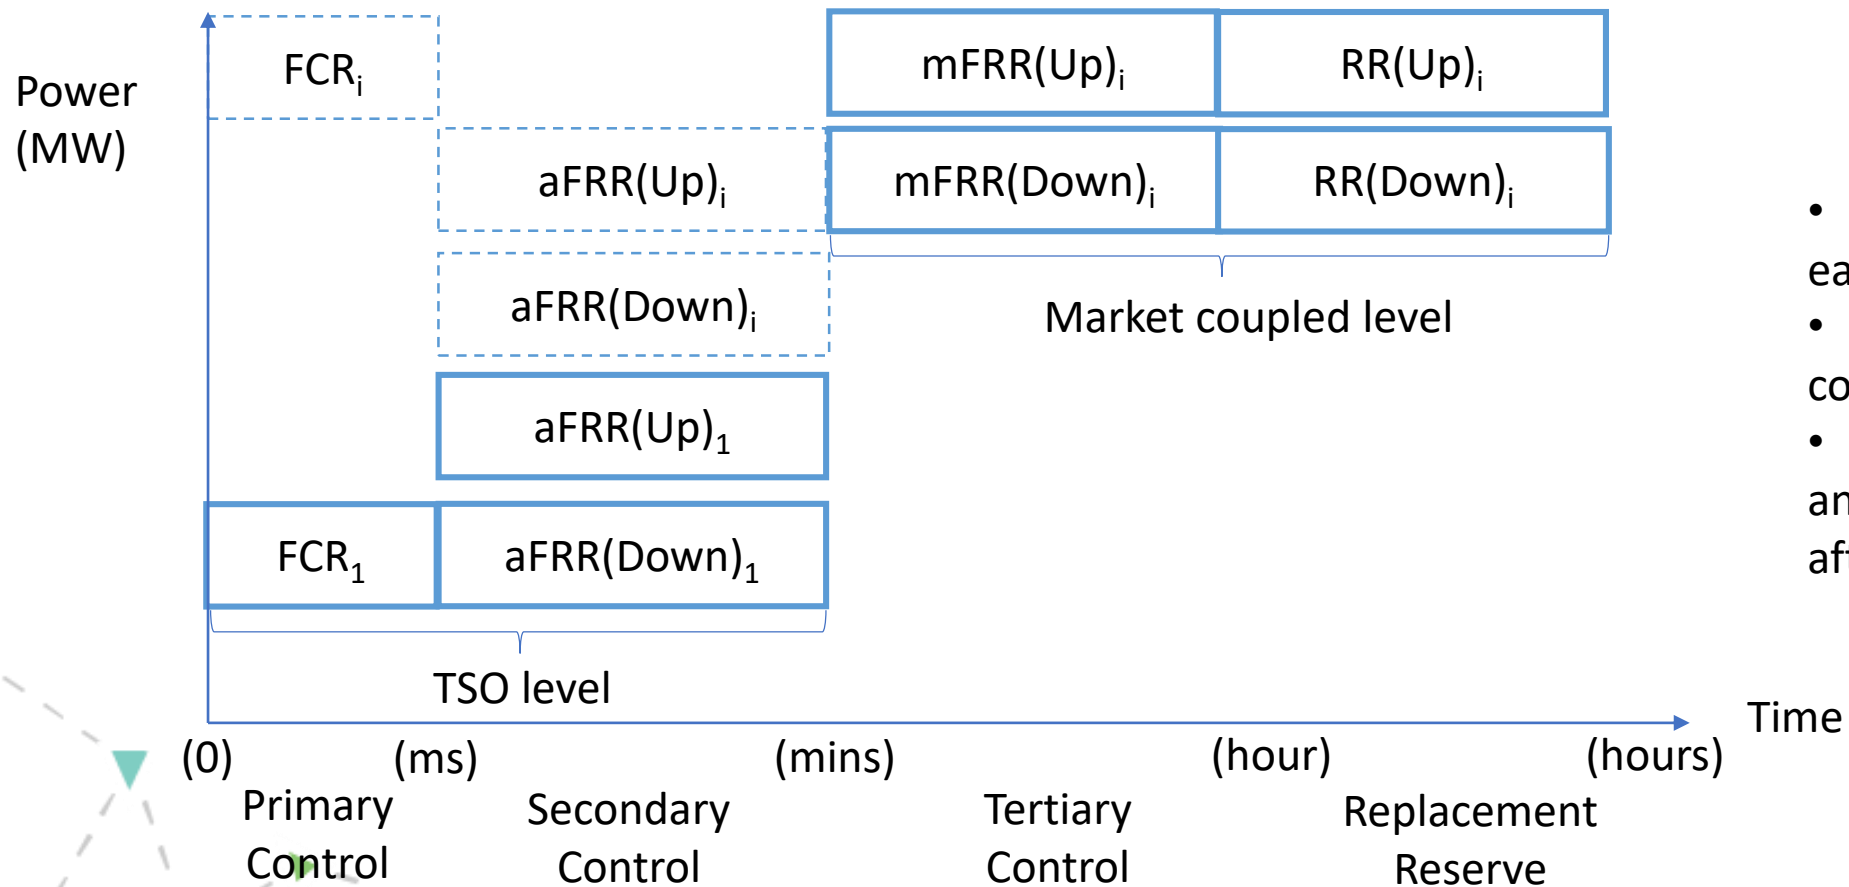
Power (MW)

$FCR_i$

$mFRR(Up)_i$

$RR(Up)_i$

$aFRR(Up)_i$

$mFRR(Down)_i$

$RR(Down)_i$

$aFRR(Down)_i$

Market coupled level

$aFRR(Up)_1$

$FCR_1$

$aFRR(Down)_1$

TSO level

Time

(0) (ms) (mins) (hour) (hours)

Primary Control

Secondary Control

Tertiary Control

Replacement Reserve

• ea
• co
• an af